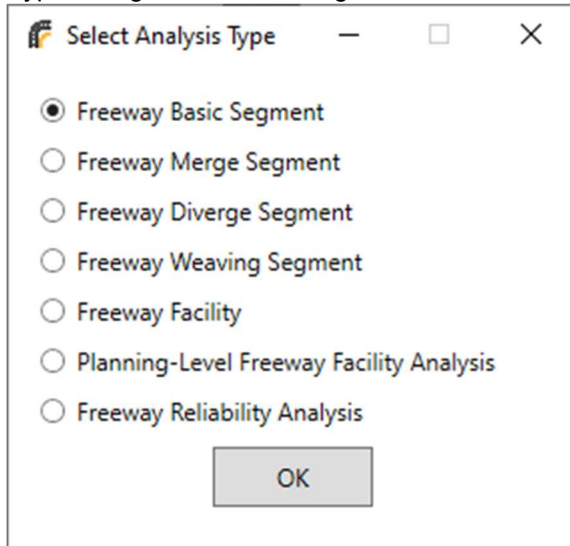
Select Analysis Type

Freeway Basic Segment
Freeway Merge Segment
Freeway Diverge Segment
Freeway Weaving Segment
Freeway Facility
Planning-Level Freeway Facility Analysis
Freeway Reliability Analysis

OK